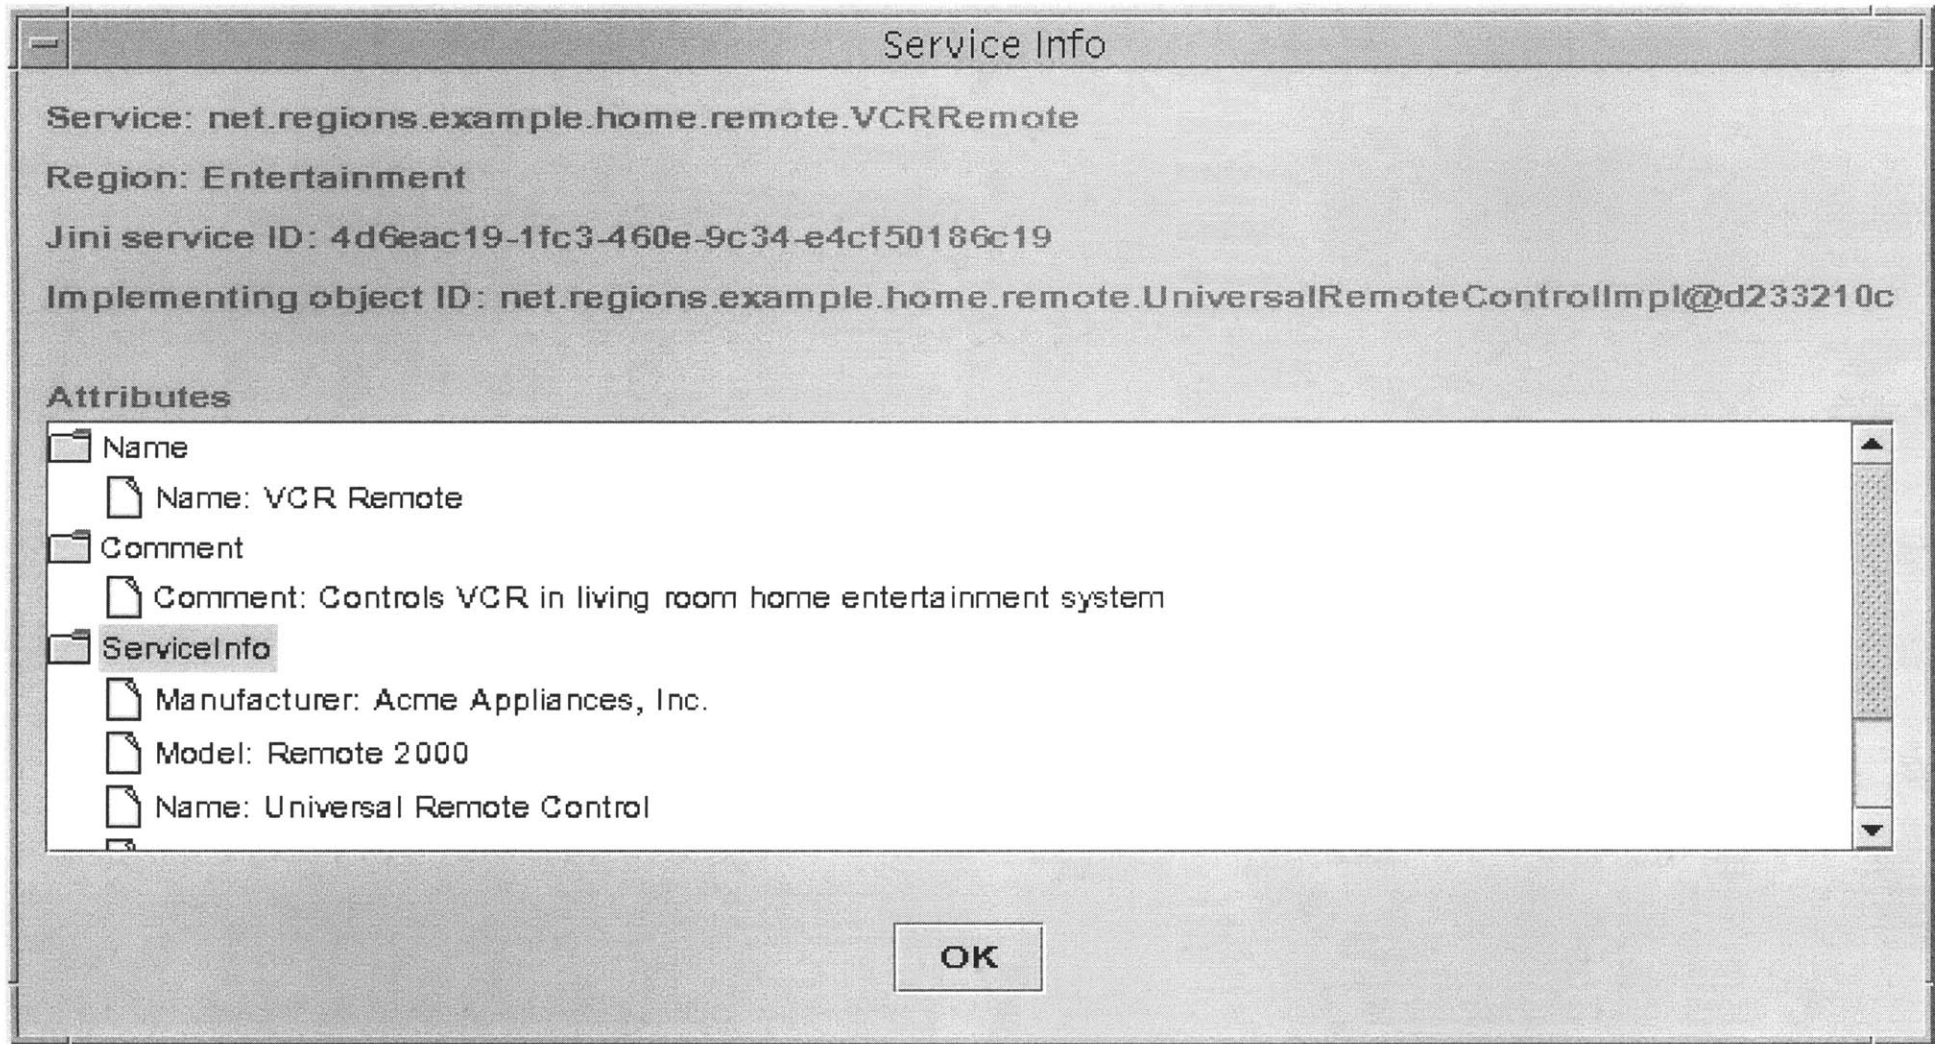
Service Info

Service: net.regions.example.home.remote.VCRRemote

Region: Entertainment

Jini service ID: 4d6eac19-1fc3-460e-9c34-e4cf50186c19

Implementing object ID: net.regions.example.home.remote.UniversalRemoteControlImpl@d233210c

Attributes

Name

Name: VCR Remote

Comment

Comment: Controls VCR in living room home entertainment system

ServiceInfo

Manufacturer: Acme Appliances, Inc.

Model: Remote 2000

Name: Universal Remote Control

OK